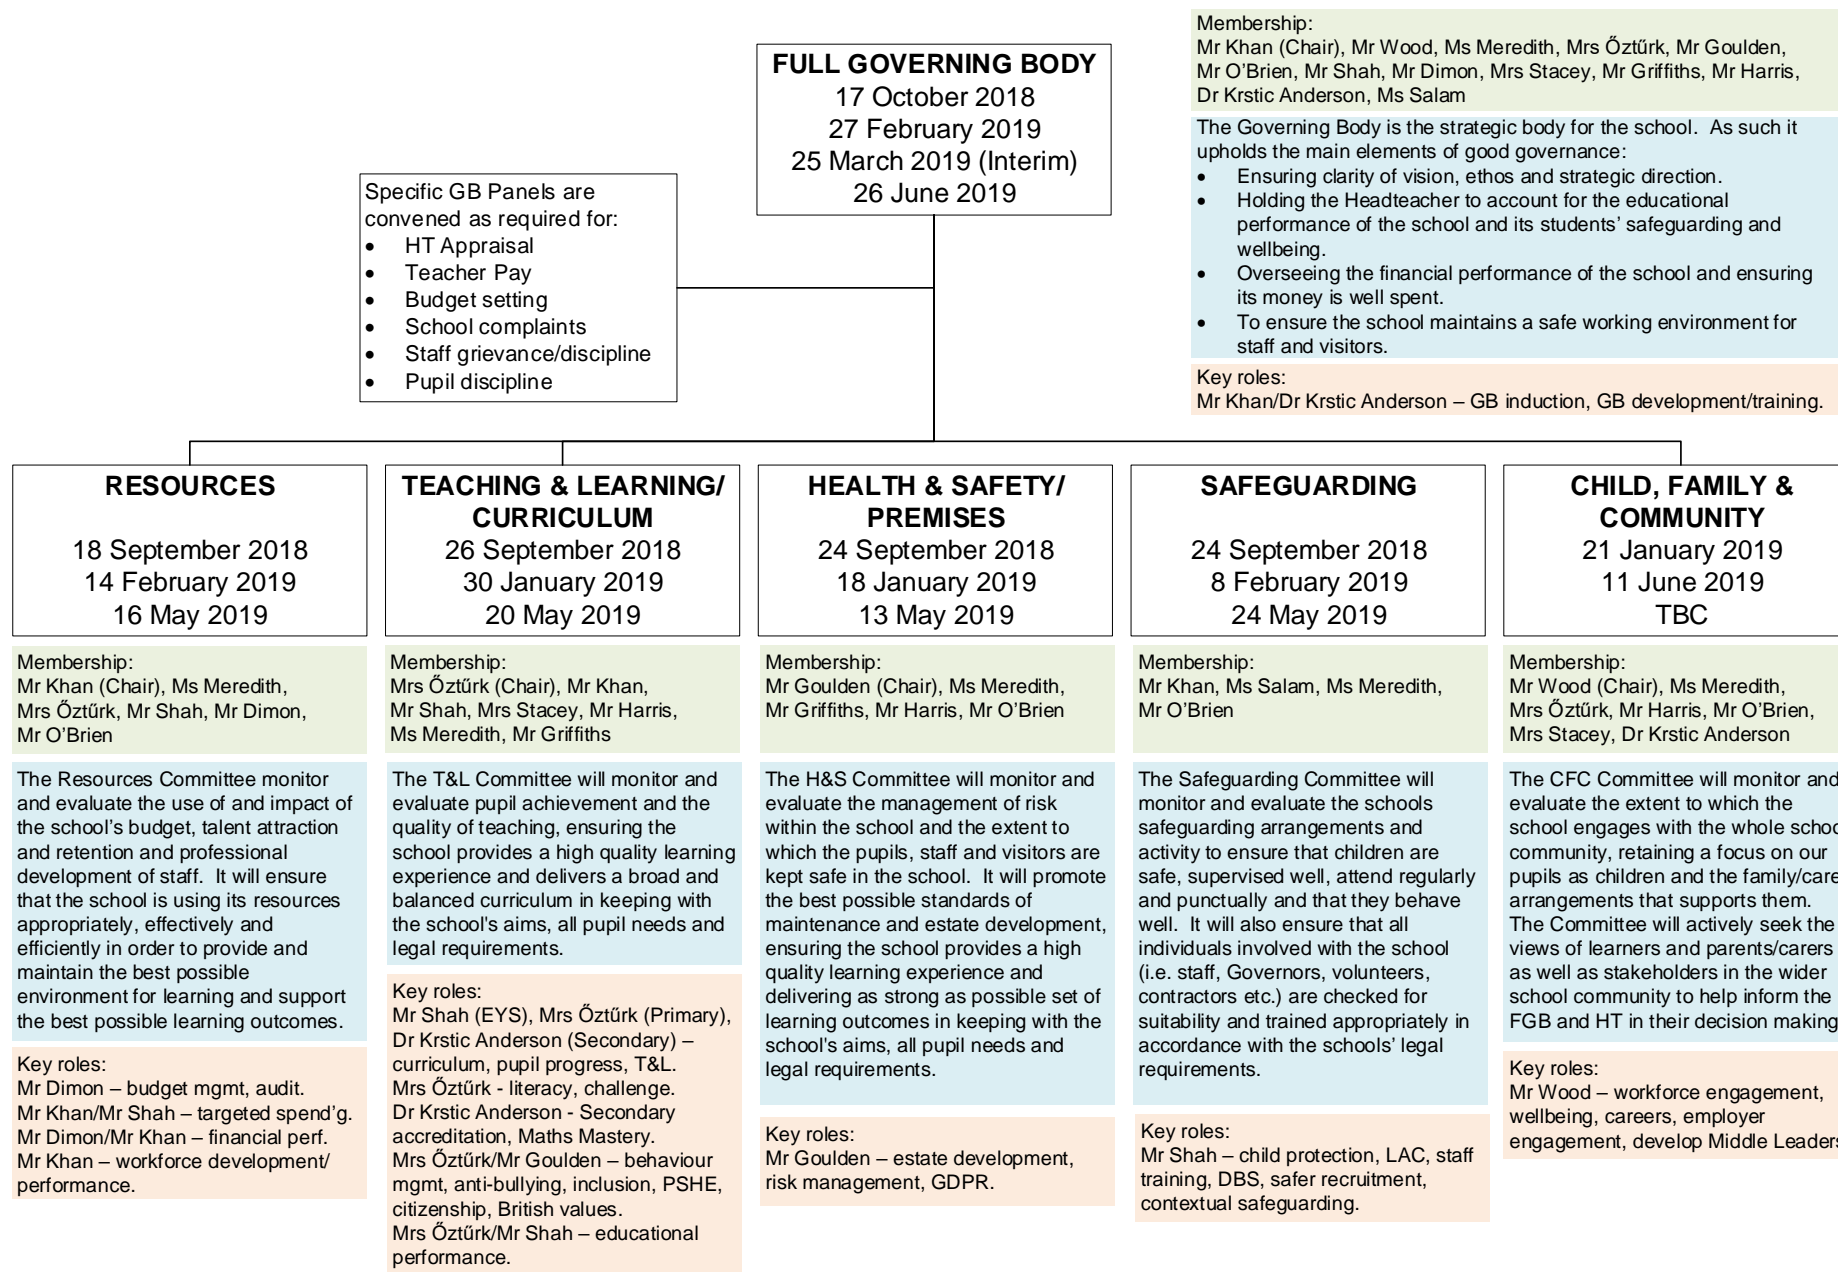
FULL GOVERNING BODY
17 October 2018
27 February 2019
25 March 2019 (Interim)
26 June 2019

Membership:
Mr Khan (Chair), Mr Wood, Ms Meredith, Mrs Őztűrk, Mr Goulden, Mr O'Brien, Mr Shah, Mr Dimon, Mrs Stacey, Mr Griffiths, Mr Harris, Dr Krstic Anderson, Ms Salam

The Governing Body is the strategic body for the school. As such it upholds the main elements of good governance:
- Ensuring clarity of vision, ethos and strategic direction.
- Holding the Headteacher to account for the educational performance of the school and its students' safeguarding and wellbeing.
- Overseeing the financial performance of the school and ensuring its money is well spent.
- To ensure the school maintains a safe working environment for staff and visitors.

Key roles:
Mr Khan/Dr Krstic Anderson – GB induction, GB development/training.

Specific GB Panels are convened as required for:
- HT Appraisal
- Teacher Pay
- Budget setting
- School complaints
- Staff grievance/discipline
- Pupil discipline

RESOURCES
18 September 2018
14 February 2019
16 May 2019

Membership:
Mr Khan (Chair), Ms Meredith, Mrs Őztűrk, Mr Shah, Mr Dimon, Mr O'Brien

The Resources Committee monitor and evaluate the use of and impact of the school's budget, talent attraction and retention and professional development of staff. It will ensure that the school is using its resources appropriately, effectively and efficiently in order to provide and maintain the best possible environment for learning and support the best possible learning outcomes.

Key roles:
Mr Dimon – budget mgmt, audit.
Mr Khan/Mr Shah – targeted spend'g.
Mr Dimon/Mr Khan – financial perf.
Mr Khan – workforce development/ performance.

TEACHING & LEARNING/ CURRICULUM
26 September 2018
30 January 2019
20 May 2019

Membership:
Mrs Őztűrk (Chair), Mr Khan, Mr Shah, Mrs Stacey, Mr Harris, Ms Meredith, Mr Griffiths

The T&L Committee will monitor and evaluate pupil achievement and the quality of teaching, ensuring the school provides a high quality learning experience and delivers a broad and balanced curriculum in keeping with the school's aims, all pupil needs and legal requirements.

Key roles:
Mr Shah (EYS), Mrs Őztűrk (Primary), Dr Krstic Anderson (Secondary) – curriculum, pupil progress, T&L.
Mrs Őztűrk - literacy, challenge.
Dr Krstic Anderson - Secondary accreditation, Maths Mastery.
Mrs Őztűrk/Mr Goulden – behaviour mgmt, anti-bullying, inclusion, PSHE, citizenship, British values.
Mrs Őztűrk/Mr Shah – educational performance.

HEALTH & SAFETY/ PREMISES
24 September 2018
18 January 2019
13 May 2019

Membership:
Mr Goulden (Chair), Ms Meredith, Mr Griffiths, Mr Harris, Mr O'Brien

The H&S Committee will monitor and evaluate the management of risk within the school and the extent to which the pupils, staff and visitors are kept safe in the school. It will promote the best possible standards of maintenance and estate development, ensuring the school provides a high quality learning experience and delivering as strong as possible set of learning outcomes in keeping with the school's aims, all pupil needs and legal requirements.

Key roles:
Mr Goulden – estate development, risk management, GDPR.

SAFEGUARDING
24 September 2018
8 February 2019
24 May 2019

Membership:
Mr Khan, Ms Salam, Ms Meredith, Mr O'Brien

The Safeguarding Committee will monitor and evaluate the schools safeguarding arrangements and activity to ensure that children are safe, supervised well, attend regularly and punctually and that they behave well. It will also ensure that all individuals involved with the school (i.e. staff, Governors, volunteers, contractors etc.) are checked for suitability and trained appropriately in accordance with the schools' legal requirements.

Key roles:
Mr Shah – child protection, LAC, staff training, DBS, safer recruitment, contextual safeguarding.

CHILD, FAMILY & COMMUNITY
21 January 2019
11 June 2019
TBC

Membership:
Mr Wood (Chair), Ms Meredith, Mrs Őztűrk, Mr Harris, Mr O'Brien, Mrs Stacey, Dr Krstic Anderson

The CFC Committee will monitor and evaluate the extent to which the school engages with the whole schoo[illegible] community, retaining a focus on our pupils as children and the family/care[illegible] arrangements that supports them. The Committee will actively seek the views of learners and parents/carers as well as stakeholders in the wider school community to help inform the FGB and HT in their decision makin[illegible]

Key roles:
Mr Wood – workforce engagement, wellbeing, careers, employer engagement, develop Middle Leader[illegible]